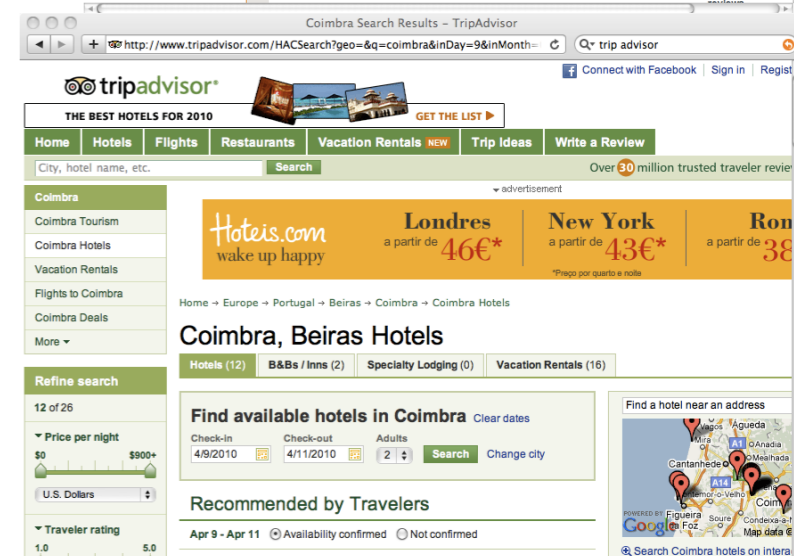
Coimbra Search Results - TripAdvisor

http://www.tripadvisor.com/HACSearch?geo=&q=coimbra&inDay=9&inMonth=

trip advisor

Connect with Facebook | Sign in | Regist

tripadvisor

THE BEST HOTELS FOR 2010

GET THE LIST

Home | Hotels | Flights | Restaurants | Vacation Rentals NEW | Trip Ideas | Write a Review

City, hotel name, etc. Search

Over 30 million trusted traveler revie

advertisement

Hoteis.com wake up happy

Londres a partir de 46€*

New York a partir de 43€*

Ron a partir de 38

*Preço por quarto e noite

Coimbra

Coimbra Tourism

Coimbra Hotels

Vacation Rentals

Flights to Coimbra

Coimbra Deals

More

Home → Europe → Portugal → Beiras → Coimbra → Coimbra Hotels

Coimbra, Beiras Hotels

Hotels (12) | B&Bs / Inns (2) | Specialty Lodging (0) | Vacation Rentals (16)

Refine search

12 of 26

Price per night

$0 $900+

U.S. Dollars

Traveler rating

1.0 5.0

Find available hotels in Coimbra Clear dates

Check-in 4/9/2010

Check-out 4/11/2010

Adults 2

Search Change city

Find a hotel near an address

Recommended by Travelers

Apr 9 - Apr 11 Availability confirmed Not confirmed

Vagos Agueda Mira A1 Anadia Cantanhede A14 Figueira da Foz Coim Condexa-a POWERED BY Google Map data

Search Coimbra hotels on intera